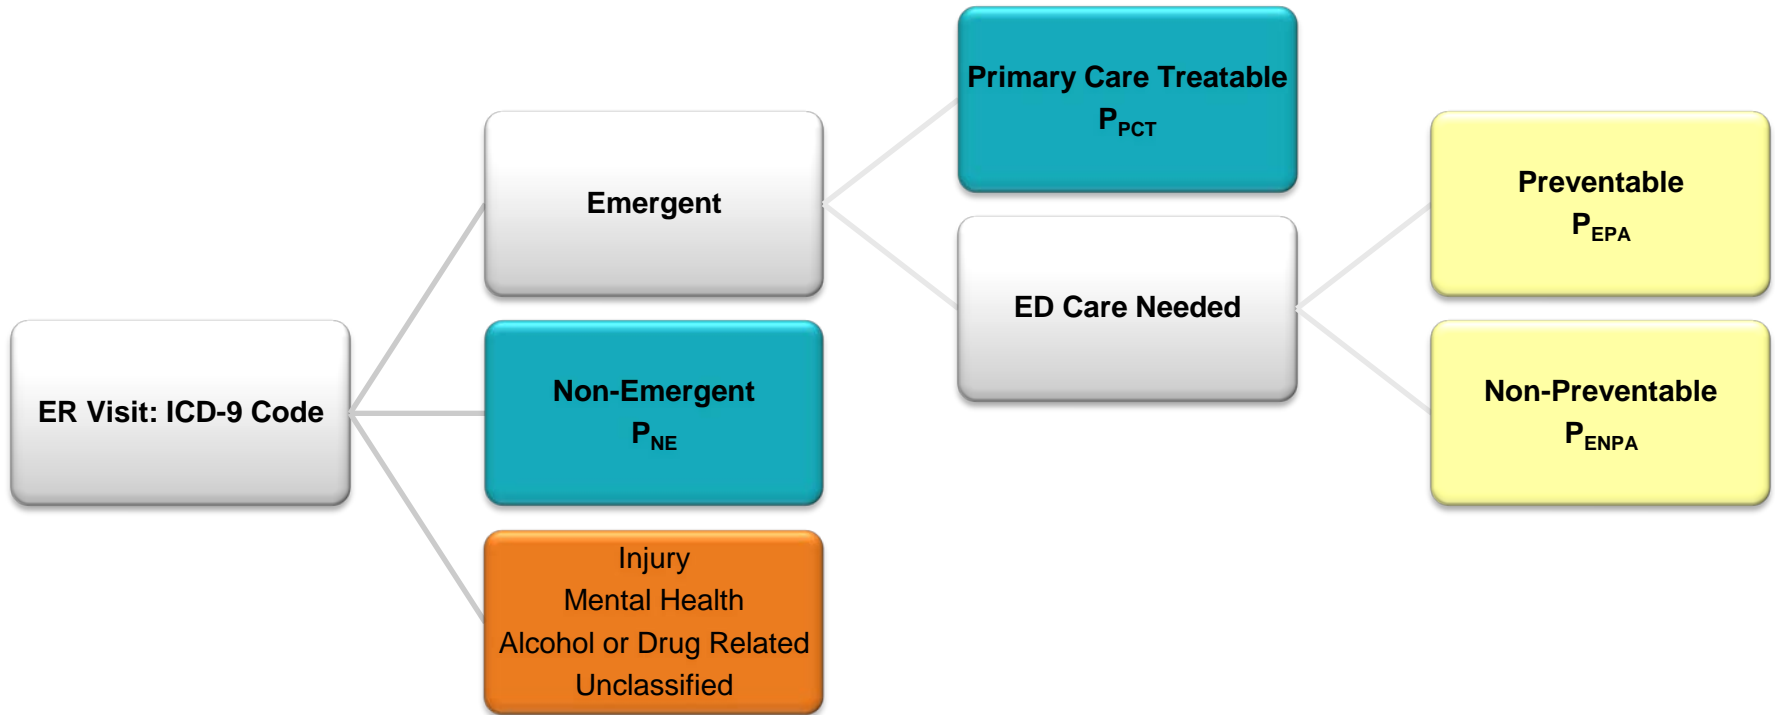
ER Visit: ICD-9 Code

Emergent

Non-Emergent
$P_{NE}$

Injury
Mental Health
Alcohol or Drug Related
Unclassified

Primary Care Treatable
$P_{PCT}$

ED Care Needed

Preventable
$P_{EPA}$

Non-Preventable
$P_{ENPA}$